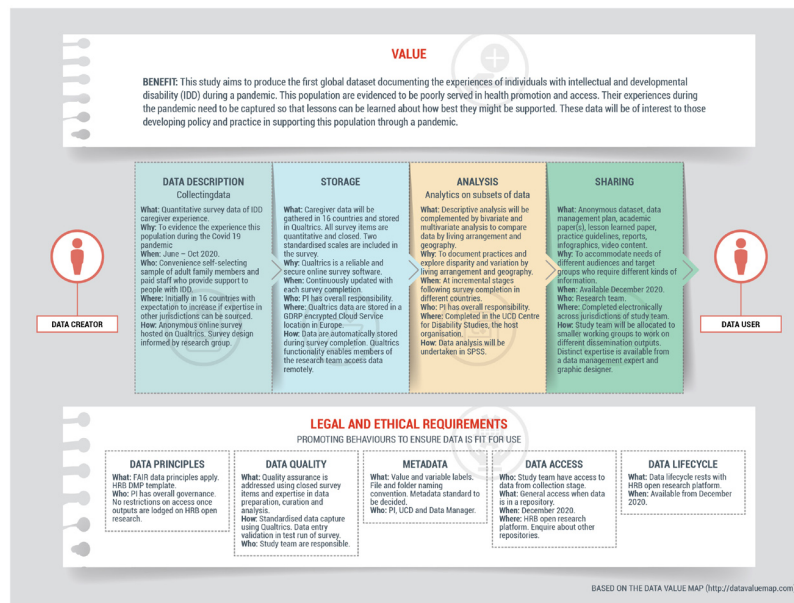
VALUE

BENEFIT: This study aims to produce the first global dataset documenting the experiences of individuals with intellectual and developmental disability (IDD) during a pandemic. This population are evidenced to be poorly served in health promotion and access. Their experiences during the pandemic need to be captured so that lessons can be learned about how best they might be supported. These data will be of interest to those developing policy and practice in supporting this population through a pandemic.

DATA CREATOR

DATA DESCRIPTION
Collectingdata

What: Quantitative survey data of IDD caregiver experience.
Why: To evidence the experience this population during the Covid 19 pandemic
When: June – Oct 2020.
Who: Convenience self-selecting sample of adult family members and paid staff who provide support to people with IDD.
Where: Initially in 16 countries with expectation to increase if expertise in other jurisdictions can be sourced.
How: Anonymous online survey hosted on Qualtrics. Survey design informed by research group.

STORAGE

What: Caregiver data will be gathered in 16 countries and stored in Qualtrics. All survey items are quantitative and closed. Two standardised scales are included in the survey.
Why: Qualtrics is a reliable and secure online survey software.
When: Continuously updated with each survey completion
Who: PI has overall responsibility.
Where: Qualtrics data are stored in a GDRP encrypted Cloud Service location in Europe.
How: Data are automatically stored during survey completion. Qualtrics functionality enables members of the research team access data remotely.

ANALYSIS
Analytics on subsets of data

What: Descriptive analysis will be complemented by bivariate and multivariate analysis to compare data by living arrangement and geography.
Why: To document practices and explore disparity and variation by living arrangement and geography.
When: At incremental stages following survey completion in different countries.
Who: PI has overall responsibility.
Where: Completed in the UCD Centre for Disability Studies, the host organisation.
How: Data analysis will be undertaken in SPSS.

SHARING

What: Anonymous dataset, data management plan, academic paper(s), lesson learned paper, practice guidelines, reports, infographics, video content.
Why: To accommodate needs of different audiences and target groups who require different kinds of information.
When: Available December 2020.
Who: Research team.
Where: Completed electronically across jurisdictions of study team.
How: Study team will be allocated to smaller working groups to work on different dissemination outputs. Distinct expertise is available from a data management expert and graphic designer.

DATA USER

LEGAL AND ETHICAL REQUIREMENTS
PROMOTING BEHAVIOURS TO ENSURE DATA IS FIT FOR USE

DATA PRINCIPLES
What: FAIR data principles apply. HRB DMP template.
Who: PI has overall governance. No restrictions on access once outputs are lodged on HRB open research.

DATA QUALITY
What: Quality assurance is addressed using closed survey items and expertise in data preparation, curation and analysis.
How: Standardised data capture using Qualtrics. Data entry validation in test run of survey.
Who: Study team are responsible.

METADATA
What: Value and variable labels. File and folder naming convention. Metadata standard to be decided.
Who: PI, UCD and Data Manager.

DATA ACCESS
Who: Study team have access to data from collection stage.
What: General access when data is in a repository.
When: December 2020.
Where: HRB open research platform. Enquire about other repositories.

DATA LIFECYCLE
What: Data lifecycle rests with HRB open research platform.
When: Available from December 2020.

BASED ON THE DATA VALUE MAP (http://datavaluemap.com)